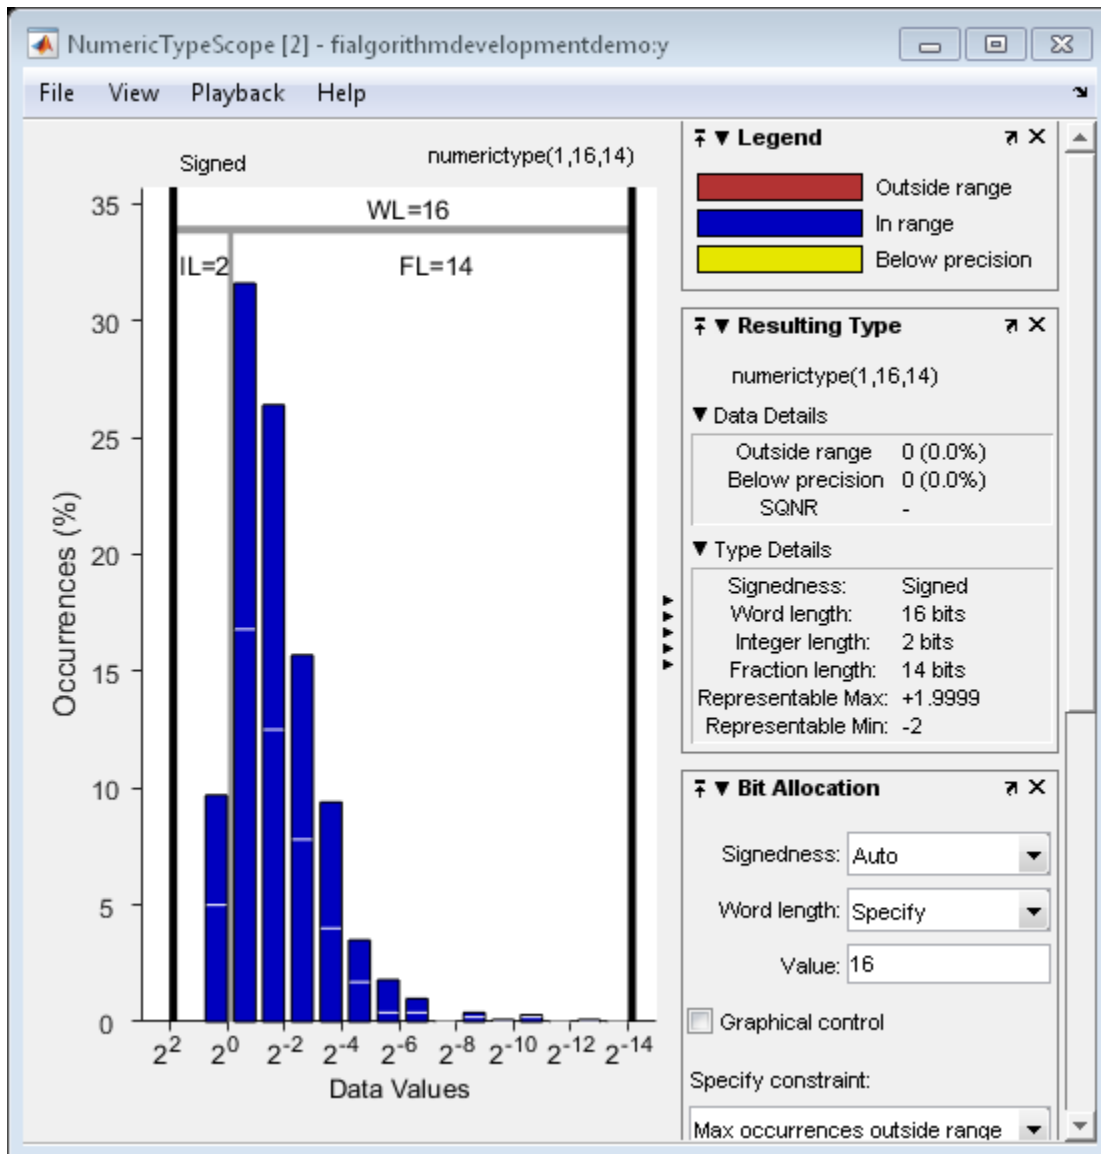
NumericTypeScope [2] - fialgorithmdevelopmentdemo:y

File View Playback Help

Signed numerictype(1,16,14)

WL=16

IL=2 FL=14

35
30
25
20
15
10
5
0

Occurrences (%)

$2^2$ $2^0$ $2^{-2}$ $2^{-4}$ $2^{-6}$ $2^{-8}$ $2^{-10}$ $2^{-12}$ $2^{-14}$

Data Values

Legend

Outside range
In range
Below precision

Resulting Type

numerictype(1,16,14)

Data Details

| | |
|---|---|
| Outside range | 0 (0.0%) |
| Below precision | 0 (0.0%) |
| SQNR | - |

Type Details

| | |
|---|---|
| Signedness: | Signed |
| Word length: | 16 bits |
| Integer length: | 2 bits |
| Fraction length: | 14 bits |
| Representable Max: | +1.9999 |
| Representable Min: | -2 |

Bit Allocation

Signedness: Auto

Word length: Specify

Value: 16

Graphical control

Specify constraint:

Max occurrences outside range